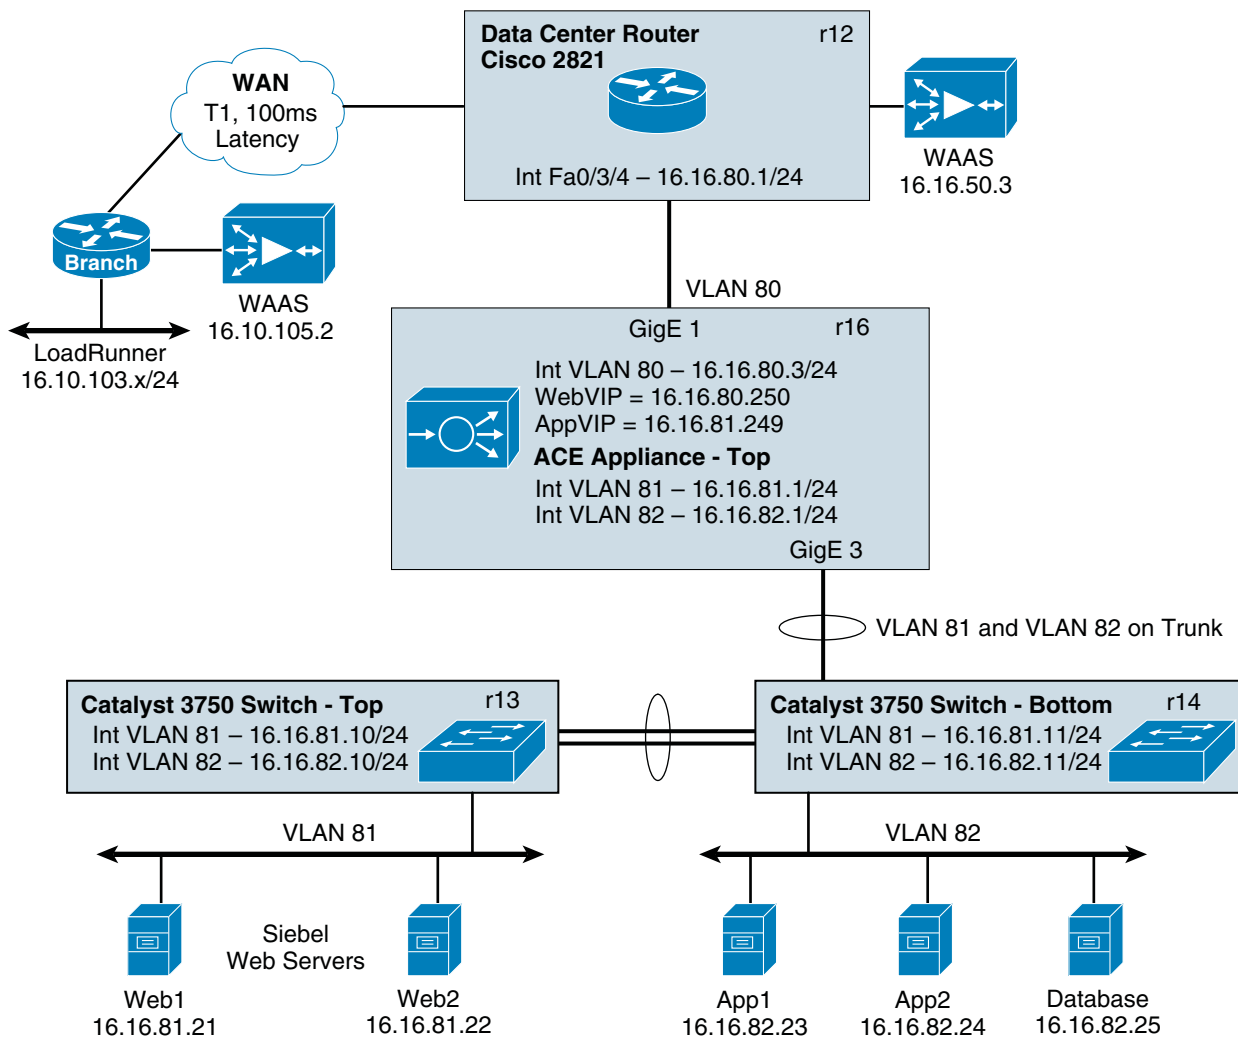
WAN
T1, 100ms
Latency

Data Center Router
Cisco 2821
r12

Int Fa0/3/4 – 16.16.80.1/24

WAAS
16.16.50.3

Branch

WAAS
16.10.105.2

LoadRunner
16.10.103.x/24

VLAN 80

GigE 1
r16

Int VLAN 80 – 16.16.80.3/24
WebVIP = 16.16.80.250
AppVIP = 16.16.81.249
ACE Appliance - Top
Int VLAN 81 – 16.16.81.1/24
Int VLAN 82 – 16.16.82.1/24
GigE 3

VLAN 81 and VLAN 82 on Trunk

Catalyst 3750 Switch - Top
r13
Int VLAN 81 – 16.16.81.10/24
Int VLAN 82 – 16.16.82.10/24

Catalyst 3750 Switch - Bottom
r14
Int VLAN 81 – 16.16.81.11/24
Int VLAN 82 – 16.16.82.11/24

VLAN 81

VLAN 82

Siebel
Web Servers

Web1
16.16.81.21

Web2
16.16.81.22

App1
16.16.82.23

App2
16.16.82.24

Database
16.16.82.25